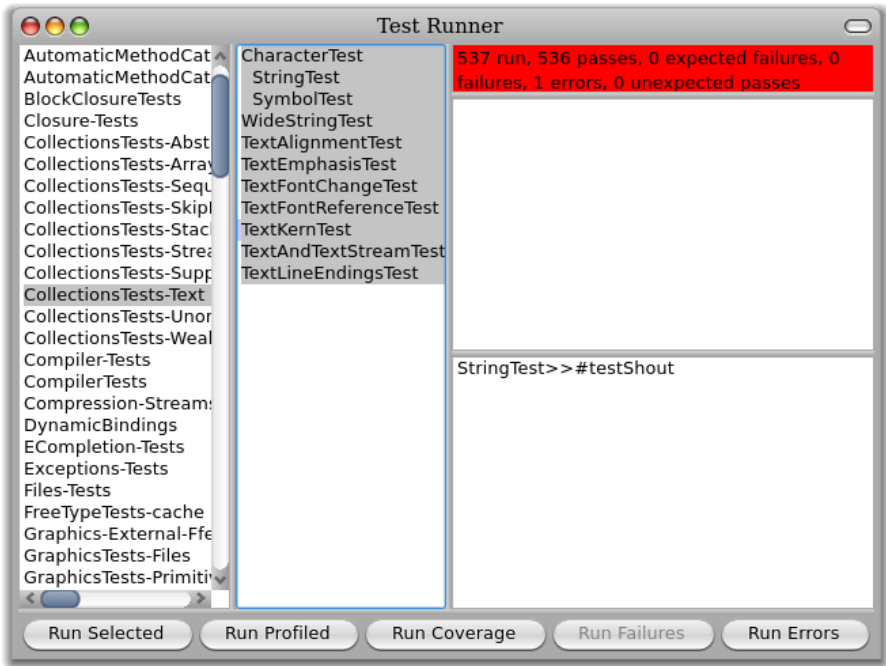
Test Runner

AutomaticMethodCat
AutomaticMethodCat
BlockClosureTests
Closure-Tests
CollectionsTests-Abst
CollectionsTests-Array
CollectionsTests-Sequ
CollectionsTests-Skipl
CollectionsTests-Stacl
CollectionsTests-Strea
CollectionsTests-Supp
CollectionsTests-Text
CollectionsTests-Unor
CollectionsTests-Weal
Compiler-Tests
CompilerTests
Compression-Stream
DynamicBindings
ECompletion-Tests
Exceptions-Tests
Files-Tests
FreeTypeTests-cache
Graphics-External-Ffe
GraphicsTests-Files
GraphicsTests-Primiti

CharacterTest
StringTest
SymbolTest
WideStringTest
TextAlignmentTest
TextEmphasisTest
TextFontChangeTest
TextFontReferenceTest
TextKernTest
TextAndTextStreamTest
TextLineEndingsTest

537 run, 536 passes, 0 expected failures, 0 failures, 1 errors, 0 unexpected passes

StringTest>>#testShout

Run Selected
Run Profiled
Run Coverage
Run Failures
Run Errors